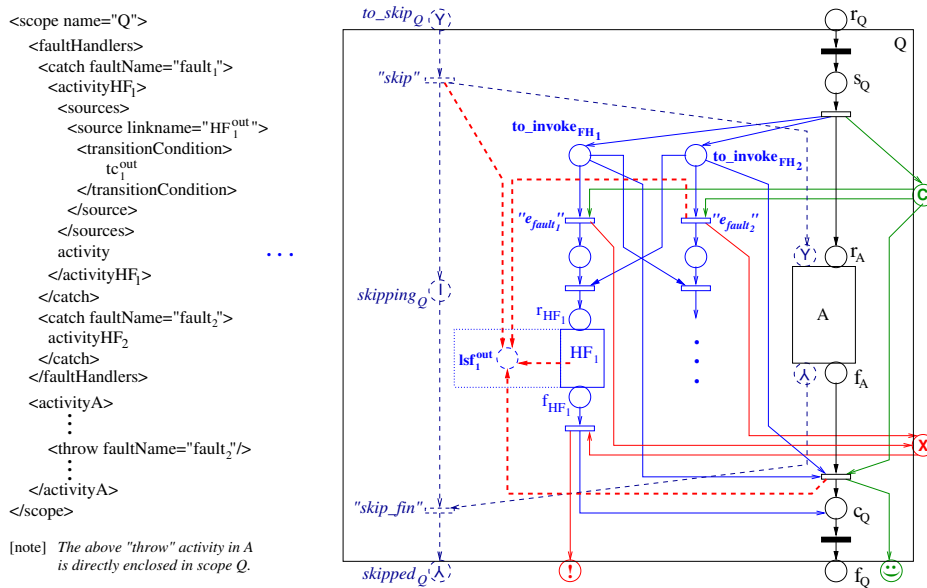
<scope name="Q">
<faultHandlers>
<catch faultName="fault$_1$">
<activityHF$_1$>
<sources>
<source linkname="HF$_1^{out}$">
<transitionCondition>
tc$_1^{out}$
</transitionCondition>
</source>
</sources>
activity
</activityHF$_1$>
</catch>
<catch faultName="fault$_2$">
activityHF$_2$
</catch>
</faultHandlers>
<activityA>
⋮
<throw faultName="fault$_2$"/>
⋮
</activityA>
</scope>

[note] The above "throw" activity in A is directly enclosed in scope Q.

...

to_skip$_Q$ Y
"skip"
skipping$_Q$ !
"skip_fin"
skipped$_Q$ ⅄
r$_Q$
Q
s$_Q$
to_invoke$_{FH_1}$
to_invoke$_{FH_2}$
C
"e$_{fault_1}$"
"e$_{fault_2}$"
Y
r$_A$
r$_{HF_1}$
A
lsf$_1^{out}$
HF$_1$
⅄
f$_A$
f$_{HF_1}$
X
c$_Q$
!
f$_Q$
☺